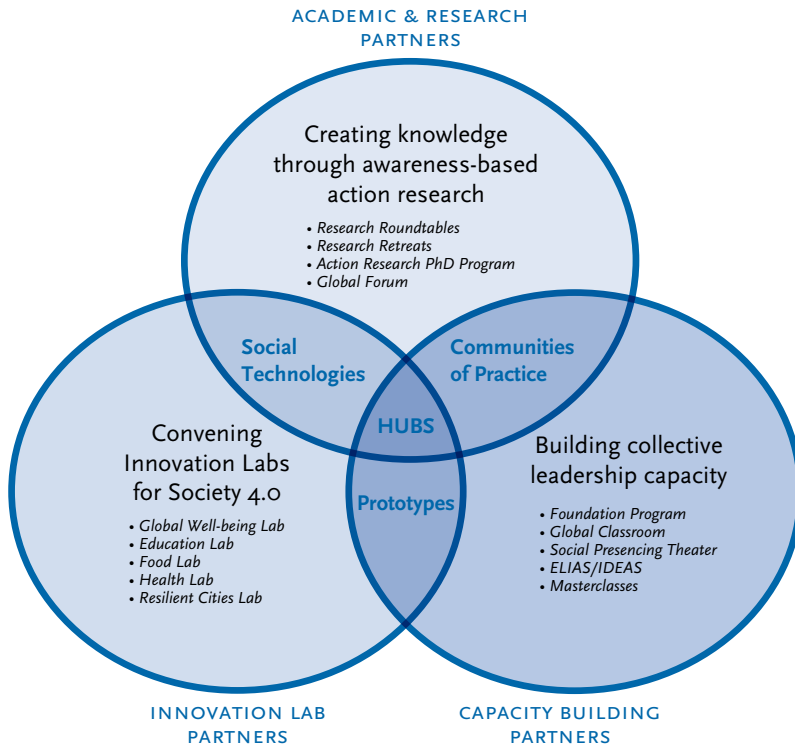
ACADEMIC & RESEARCH PARTNERS

Creating knowledge through awareness-based action research

• Research Roundtables
• Research Retreats
• Action Research PhD Program
• Global Forum

Social Technologies

Communities of Practice

HUBS

Prototypes

Convening Innovation Labs for Society 4.0

• Global Well-being Lab
• Education Lab
• Food Lab
• Health Lab
• Resilient Cities Lab

Building collective leadership capacity

• Foundation Program
• Global Classroom
• Social Presencing Theater
• ELIAS/IDEAS
• Masterclasses

INNOVATION LAB PARTNERS

CAPACITY BUILDING PARTNERS